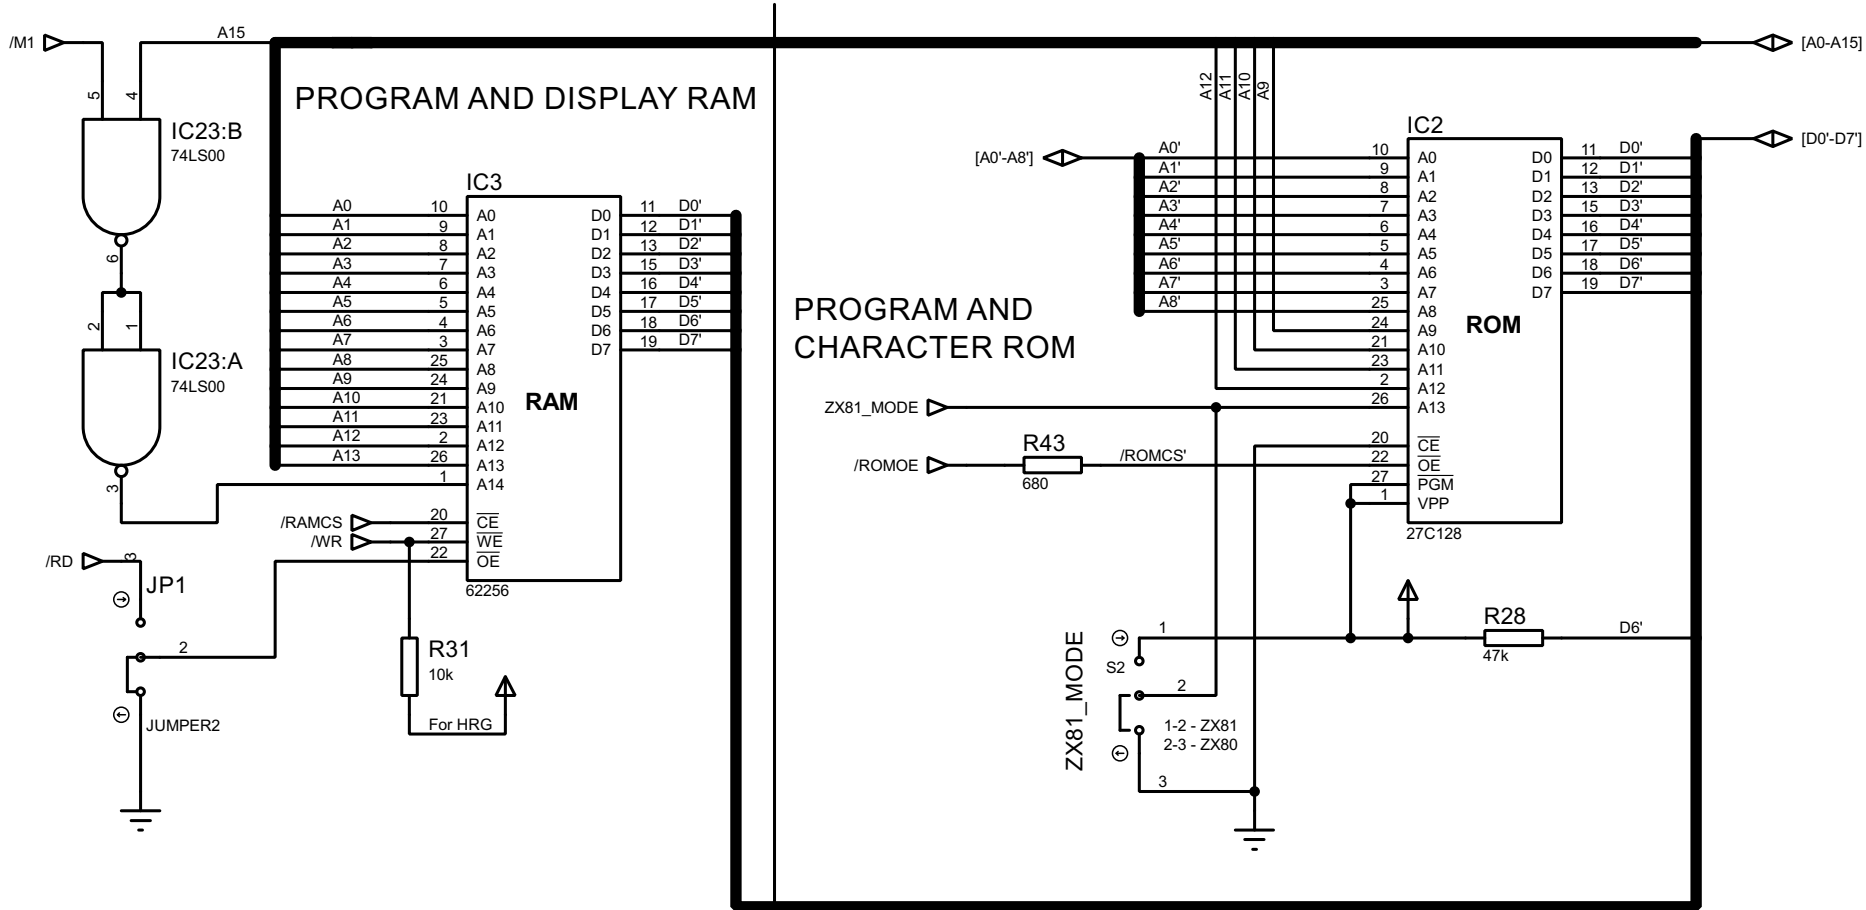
/M1
A15
[A0-A15]
5
4
IC23:B
74LS00
PROGRAM AND DISPLAY RAM
6
2
1
IC23:A
74LS00
3
IC3
A0 10 A0
A1 9 A1
A2 8 A2
A3 7 A3
A4 6 A4
A5 5 A5
A6 4 A6
A7 3 A7
A8 25 A8
A9 24 A9
A10 21 A10
A11 23 A11
A12 2 A12
A13 26 A13
1 A14
RAM
D0 11 D0'
D1 12 D1'
D2 13 D2'
D3 15 D3'
D4 16 D4'
D5 17 D5'
D6 18 D6'
D7 19 D7'
/RAMCS 20 $\overline{CE}$
/WR 27 $\overline{WE}$
22 $\overline{OE}$
62256
/RD 3
JP1
2
JUMPER2
R31
10k
For HRG
PROGRAM AND CHARACTER ROM
A12 A11 A10 A9
IC2
[A0'-A8']
A0' 10 A0
A1' 9 A1
A2' 8 A2
A3' 7 A3
A4' 6 A4
A5' 5 A5
A6' 4 A6
A7' 3 A7
A8' 25 A8
24 A9
21 A10
23 A11
2 A12
26 A13
ROM
D0 11 D0'
D1 12 D1'
D2 13 D2'
D3 15 D3'
D4 16 D4'
D5 17 D5'
D6 18 D6'
D7 19 D7'
[D0'-D7']
ZX81_MODE
R43
/ROMOE
680
/ROMCS'
20 $\overline{CE}$
22 $\overline{OE}$
27 $\overline{PGM}$
1 VPP
27C128
R28
47k
D6'
1
S2
2
ZX81_MODE
1-2 - ZX81
2-3 - ZX80
3